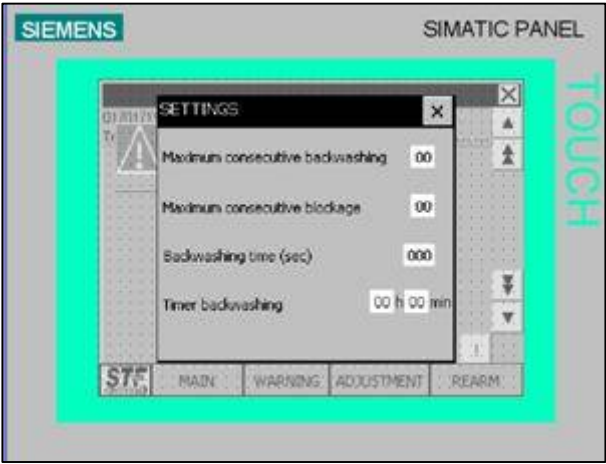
SIEMENS

SIMATIC PANEL

TOUCH

SETTINGS

Maximum consecutive backwashing 00

Maximum consecutive blockage 00

Backwashing time (sec) 000

Timer backwashing 00 h 00 min

STF

MAIN

WARNING

ADJUSTMENT

REARM